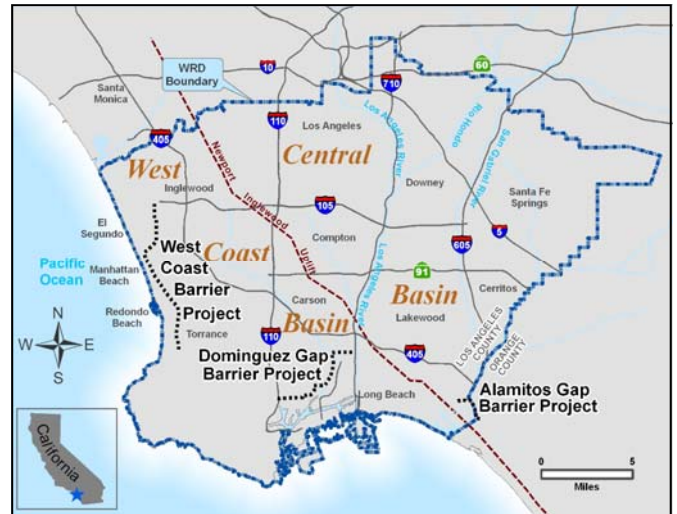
WRD Boundary

10

710

60

Santa Monica

405

110

Los Angeles

Los Angeles River

Rio Hondo

San Gabriel River

West

Central

Newport

Inglewood

Downey

Inglewood

Uplift

105

Santa Fe Springs

El Segundo

Compton

5

605

West Coast Barrier Project

Coast

Pacific Ocean

Manhattan Beach

91

Cerritos

Carson

Basin

Redondo Beach

N

W

E

S

Basin

Lakewood

Torrance

LOS ANGELES COUNTY

ORANGE COUNTY

110

405

Dominguez Gap Barrier Project

Long Beach

Alamitos Gap Barrier Project

California

0

5

Miles